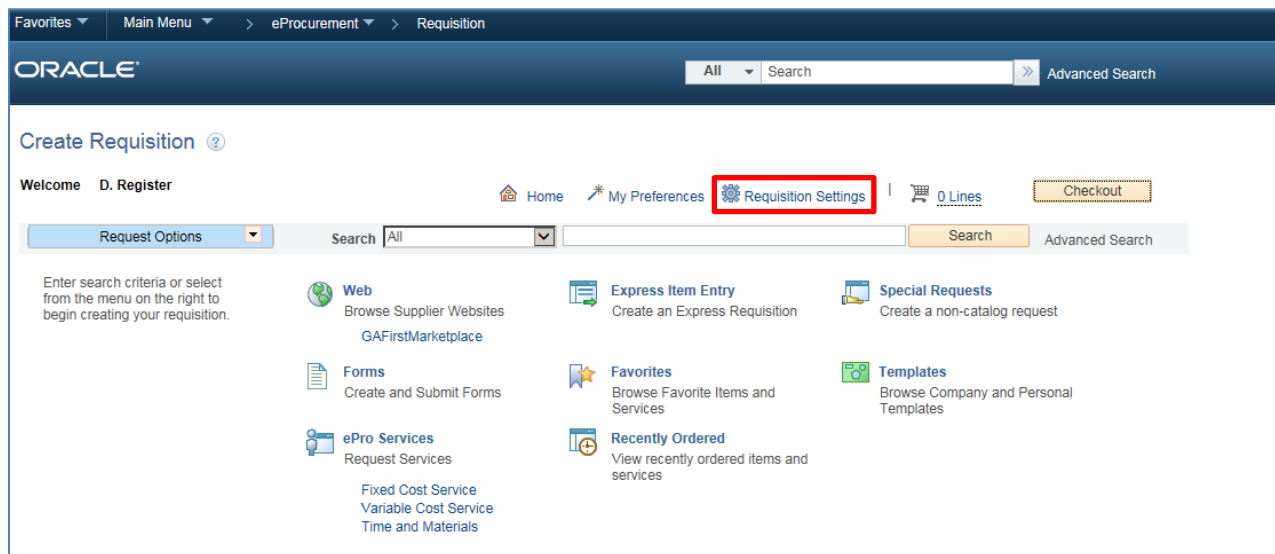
Favorites ▾ Main Menu ▾ > eProcurement ▾ > Requisition

ORACLE

All ▾ Search » Advanced Search

Create Requisition ?

Welcome D. Register

Home My Preferences Requisition Settings | 0 Lines Checkout

Request Options

Search All Search Advanced Search

Enter search criteria or select from the menu on the right to begin creating your requisition.

Web
Browse Supplier Websites
GAFirstMarketplace

Express Item Entry
Create an Express Requisition

Special Requests
Create a non-catalog request

Forms
Create and Submit Forms

Favorites
Browse Favorite Items and Services

Templates
Browse Company and Personal Templates

ePro Services
Request Services
Fixed Cost Service
Variable Cost Service
Time and Materials

Recently Ordered
View recently ordered items and services